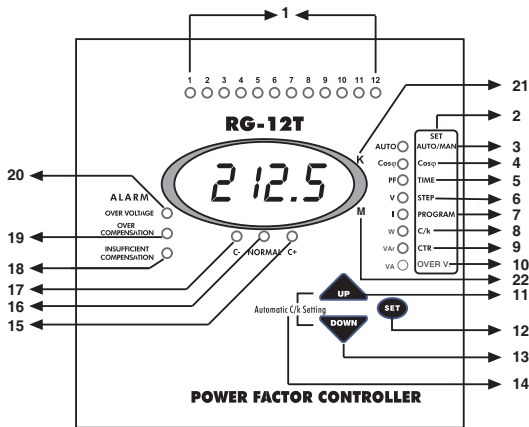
1

1 2 3 4 5 6 7 8 9 10 11 12

21

RG-12T

2

SET

AUTO/MAN 3

Cosφ 4

TIME 5

STEP 6

PROGRAM 7

C/k 8

CTR 9

OVER V 10

AUTO

Cosφ

PF

V

I

W

VAr

VA

K

M

212.5

20

ALARM

OVER VOLTAGE

19

OVER COMPENSATION

18

INSUFFICIENT COMPENSATION

17

C-

16

NORMAL

15

C+

22

UP

11

Automatic C/k Setting

SET

12

DOWN

13

14

POWER FACTOR CONTROLLER